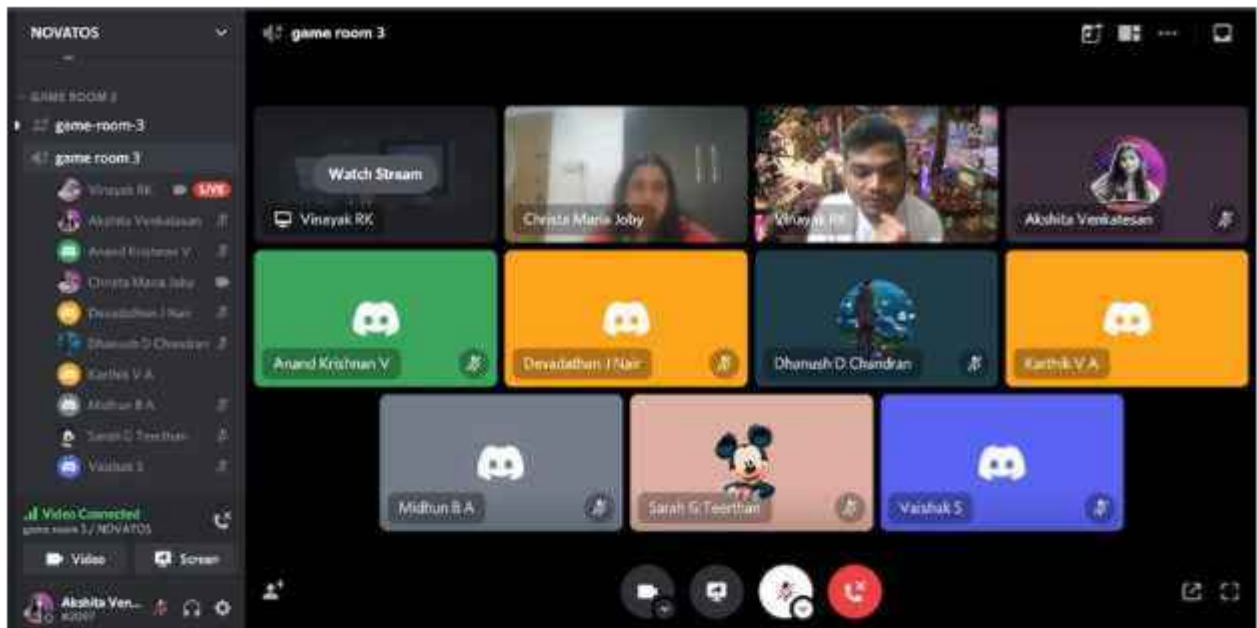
NOVATOS

GAME ROOM 3

game-room-3

game room 3

Vinayak RK LIVE

Akshita Venkatesan

Anand Krishnan V

Christa Maria Joby

Devadathan J Nair

Dhanush D Chandran

Karthik V A

Midhun B A

Sarah G Teerthan

Vaishak S

Video Connected

game room 3 / NOVATOS

Video

Screen

Akshita Ven...

#2007

game room 3

Watch Stream

Vinayak RK

Christa Maria Joby

Vinayak RK

Akshita Venkatesan

Anand Krishnan V

Devadathan J Nair

Dhanush D Chandran

Karthik V A

Midhun B A

Sarah G Teerthan

Vaishak S